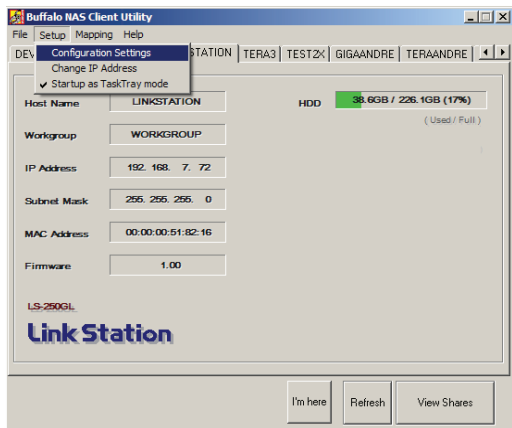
Buffalo NAS Client Utility

File Setup Mapping Help

Configuration Settings
Change IP Address
Startup as TaskTray mode

DEV STATION TERA3 TEST2X GIGAANDRE TERAANDRE

Host Name LINKSTATION

HDD 38.6GB / 226.1GB (17%)

( Used / Full )

Workgroup WORKGROUP

IP Address 192. 168. 7. 72

Subnet Mask 255. 255. 255. 0

MAC Address 00:00:00:51:82:16

Firmware 1.00

LS-250GL

Link Station

I'm here

Refresh

View Shares